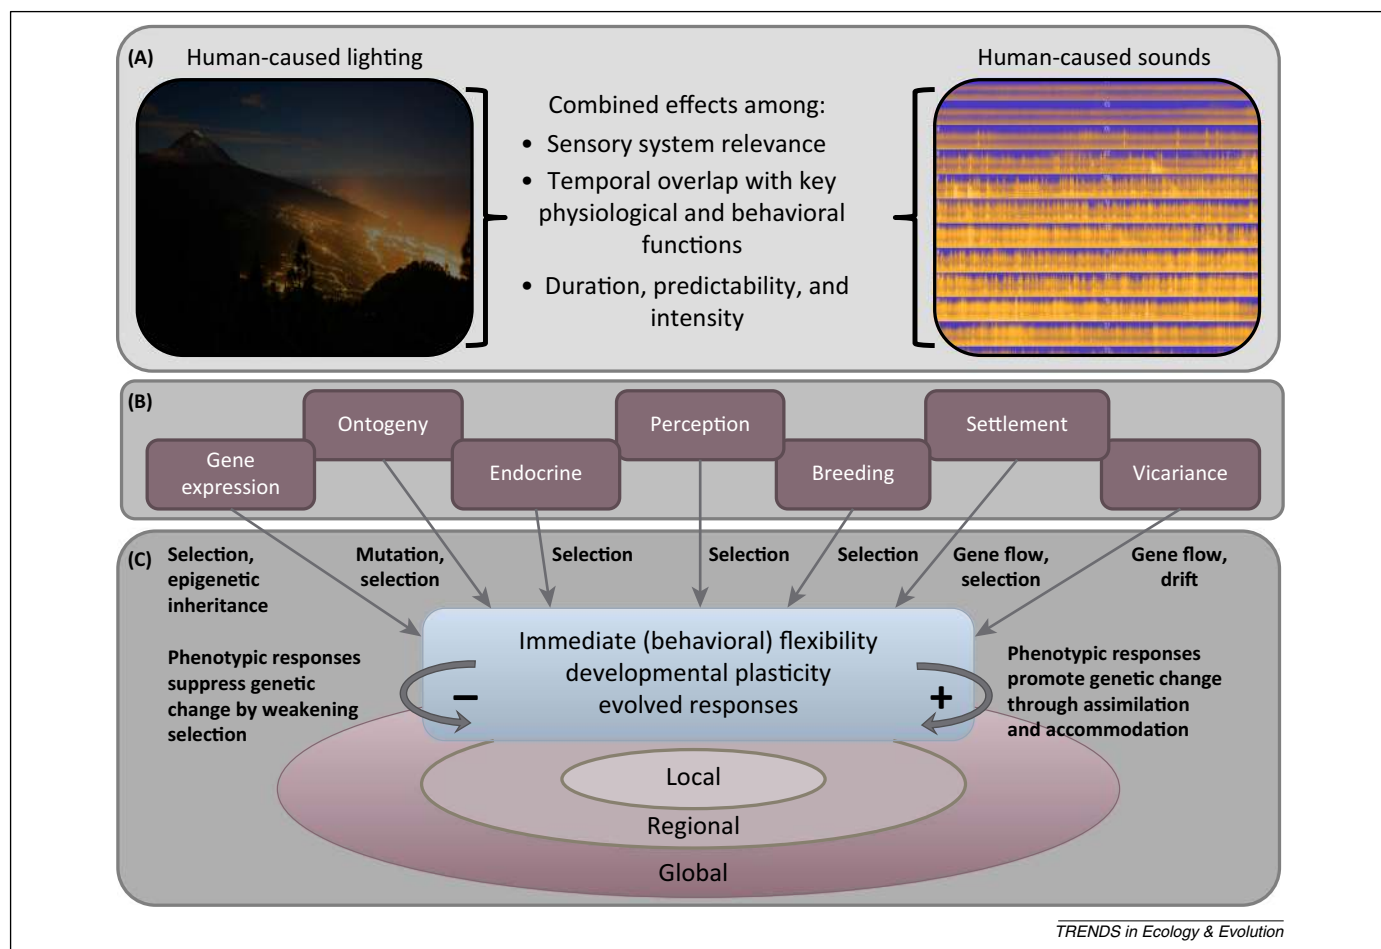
(A) Human-caused lighting

Human-caused sounds

Combined effects among:
• Sensory system relevance
• Temporal overlap with key physiological and behavioral functions
• Duration, predictability, and intensity

(B)

Ontogeny

Perception

Settlement

Gene expression

Endocrine

Breeding

Vicariance

(C) Selection, epigenetic inheritance

Mutation, selection

Selection

Selection

Selection

Gene flow, selection

Gene flow, drift

Phenotypic responses suppress genetic change by weakening selection

Immediate (behavioral) flexibility
developmental plasticity
evolved responses

−

+

Phenotypic responses promote genetic change through assimilation and accommodation

Local

Regional

Global

TRENDS in Ecology & Evolution